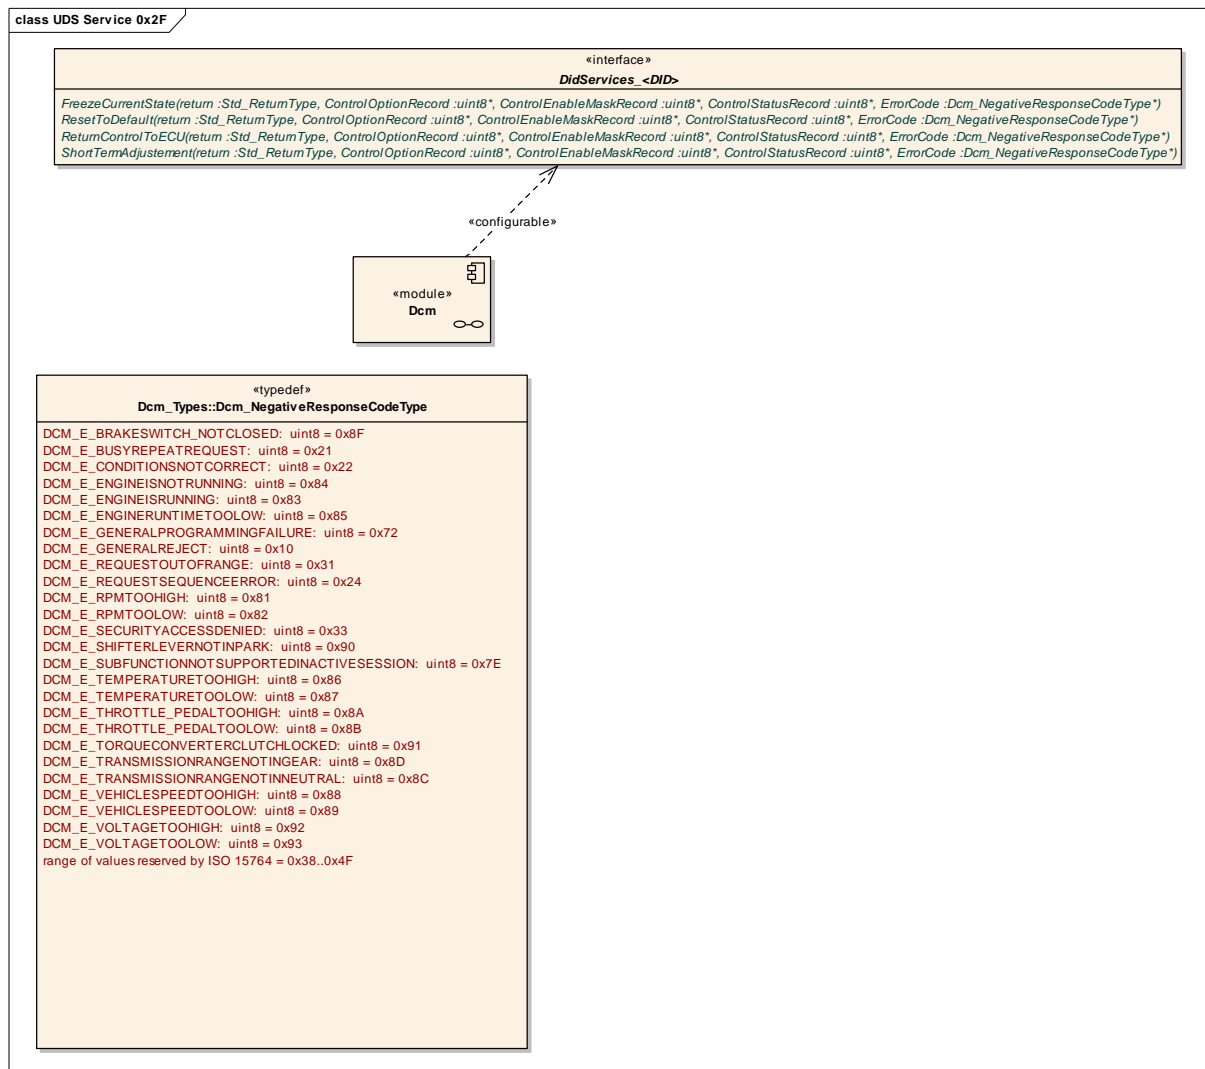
class UDS Service 0x2F

«interface»
DidServices_<DID>

FreezeCurrentState(return :Std_ReturnType, ControlOptionRecord :uint8*, ControlEnableMaskRecord :uint8*, ControlStatusRecord :uint8*, ErrorCode :Dcm_NegativeResponseCodeType*)
ResetToDefault(return :Std_ReturnType, ControlOptionRecord :uint8*, ControlEnableMaskRecord :uint8*, ControlStatusRecord :uint8*, ErrorCode :Dcm_NegativeResponseCodeType*)
ReturnControlToECU(return :Std_ReturnType, ControlOptionRecord :uint8*, ControlEnableMaskRecord :uint8*, ControlStatusRecord :uint8*, ErrorCode :Dcm_NegativeResponseCodeType*)
ShortTermAdjustement(return :Std_ReturnType, ControlOptionRecord :uint8*, ControlEnableMaskRecord :uint8*, ControlStatusRecord :uint8*, ErrorCode :Dcm_NegativeResponseCodeType*)

«configurable»

«module»
Dcm

«typedef»
Dcm_Types::Dcm_NegativeResponseCodeType

DCM_E_BRAKESWITCH_NOTCLOSED: uint8 = 0x8F
DCM_E_BUSYREPEATREQUEST: uint8 = 0x21
DCM_E_CONDITIONSNOTCORRECT: uint8 = 0x22
DCM_E_ENGINEISNOTRUNNING: uint8 = 0x84
DCM_E_ENGINEISRUNNING: uint8 = 0x83
DCM_E_ENGINERUNTIMETOOLOW: uint8 = 0x85
DCM_E_GENERALPROGRAMMINGFAILURE: uint8 = 0x72
DCM_E_GENERALREJECT: uint8 = 0x10
DCM_E_REQUESTOUTOFRANGE: uint8 = 0x31
DCM_E_REQUESTSEQUENCEERROR: uint8 = 0x24
DCM_E_RPMTOOHIGH: uint8 = 0x81
DCM_E_RPMTOOLOW: uint8 = 0x82
DCM_E_SECURITYACCESSDENIED: uint8 = 0x33
DCM_E_SHIFTERLEVERNOTINPARK: uint8 = 0x90
DCM_E_SUBFUNCTIONNOTSUPPORTEDINACTIVESESSION: uint8 = 0x7E
DCM_E_TEMPERATURETOOHIGH: uint8 = 0x86
DCM_E_TEMPERATURETOOLOW: uint8 = 0x87
DCM_E_THROTTLE_PEDALTOOHIGH: uint8 = 0x8A
DCM_E_THROTTLE_PEDALTOOLOW: uint8 = 0x8B
DCM_E_TORQUECONVERTERCLUTCHLOCKED: uint8 = 0x91
DCM_E_TRANSMISSIONRANGENOTINGEAR: uint8 = 0x8D
DCM_E_TRANSMISSIONRANGENOTINNEUTRAL: uint8 = 0x8C
DCM_E_VEHICLESPEEDTOOHIGH: uint8 = 0x88
DCM_E_VEHICLESPEEDTOOLOW: uint8 = 0x89
DCM_E_VOLTAGETOOHIGH: uint8 = 0x92
DCM_E_VOLTAGETOOLOW: uint8 = 0x93
range of values reserved by ISO 15764 = 0x38..0x4F